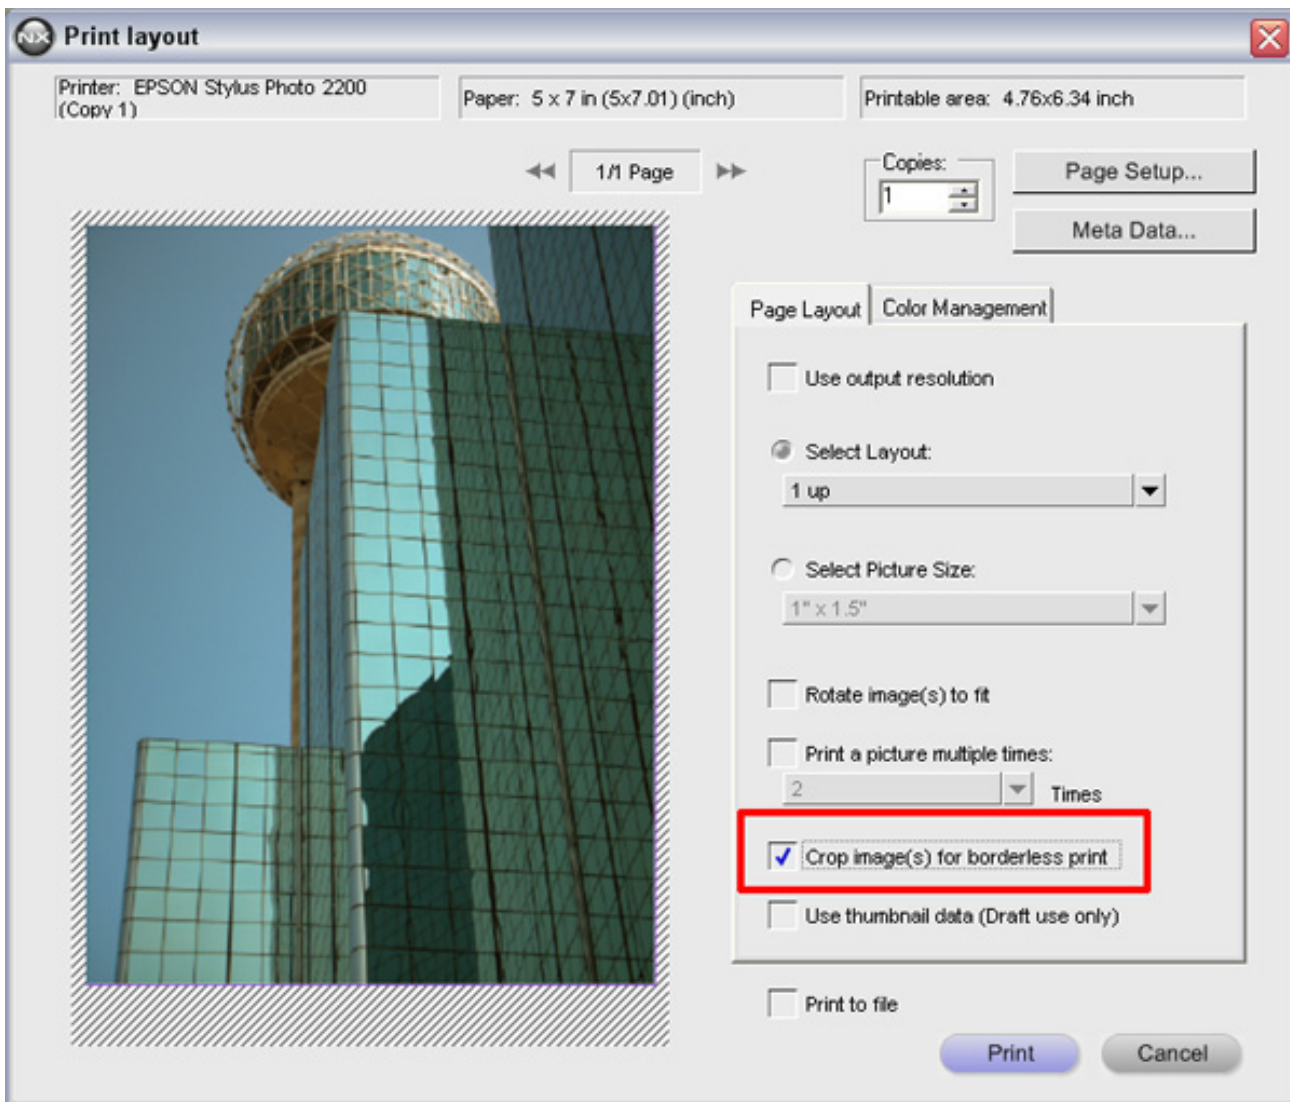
Print layout

Printer: EPSON Stylus Photo 2200 (Copy 1)

Paper: 5 x 7 in (5x7.01) (inch)

Printable area: 4.76x6.34 inch

1/1 Page

Copies:
1

Page Setup...

Meta Data...

Page Layout

Color Management

Use output resolution

Select Layout:

1 up

Select Picture Size:

1" x 1.5"

Rotate image(s) to fit

Print a picture multiple times:

2

Times

Crop image(s) for borderless print

Use thumbnail data (Draft use only)

Print to file

Print

Cancel